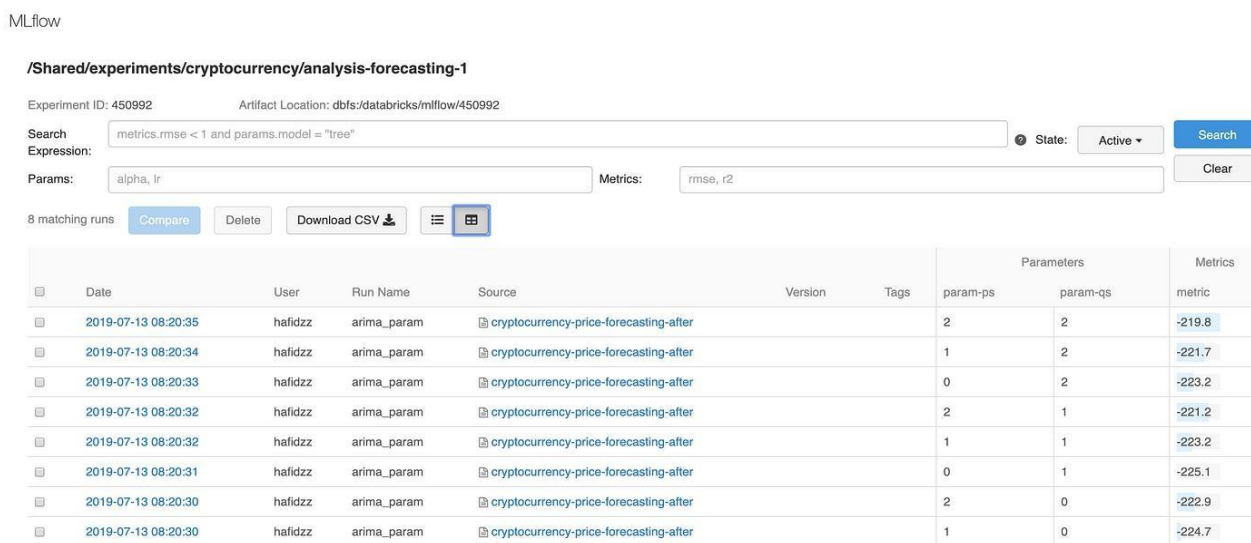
MLflow

/Shared/experiments/cryptocurrency/analysis-forecasting-1

Experiment ID: 450992 Artifact Location: dbfs:/databricks/mlflow/450992

Search Expression: metrics.rmse < 1 and params.model = "tree"

State: Active

Search

Clear

Params: alpha, lr

Metrics: rmse, r2

8 matching runs Compare Delete Download CSV

| | | | | | | | Parameters | | Metrics |
|---|---|---|---|---|---|---|---|---|---|
| | Date | User | Run Name | Source | Version | Tags | param-ps | param-qs | metric |
| | 2019-07-13 08:20:35 | hafidzz | arima_param | cryptocurrency-price-forecasting-after | | | 2 | 2 | -219.8 |
| | 2019-07-13 08:20:34 | hafidzz | arima_param | cryptocurrency-price-forecasting-after | | | 1 | 2 | -221.7 |
| | 2019-07-13 08:20:33 | hafidzz | arima_param | cryptocurrency-price-forecasting-after | | | 0 | 2 | -223.2 |
| | 2019-07-13 08:20:32 | hafidzz | arima_param | cryptocurrency-price-forecasting-after | | | 2 | 1 | -221.2 |
| | 2019-07-13 08:20:32 | hafidzz | arima_param | cryptocurrency-price-forecasting-after | | | 1 | 1 | -223.2 |
| | 2019-07-13 08:20:31 | hafidzz | arima_param | cryptocurrency-price-forecasting-after | | | 0 | 1 | -225.1 |
| | 2019-07-13 08:20:30 | hafidzz | arima_param | cryptocurrency-price-forecasting-after | | | 2 | 0 | -222.9 |
| | 2019-07-13 08:20:30 | hafidzz | arima_param | cryptocurrency-price-forecasting-after | | | 1 | 0 | -224.7 |